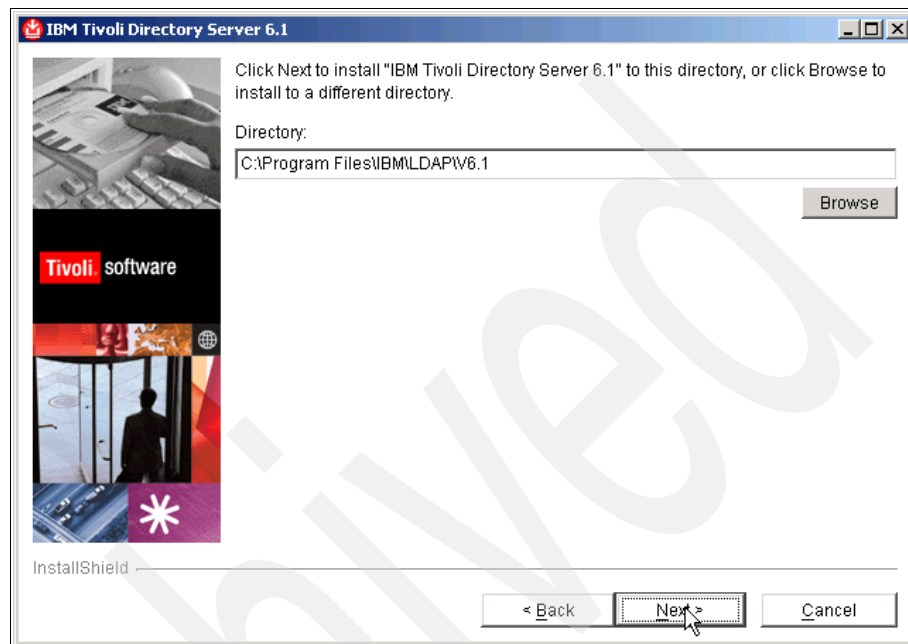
IBM Tivoli Directory Server 6.1

Click Next to install "IBM Tivoli Directory Server 6.1" to this directory, or click Browse to install to a different directory.

Directory:

C:\Program Files\IBM\LDAP\V6.1

Browse

Tivoli. software

InstallShield

< Back

Next >

Cancel